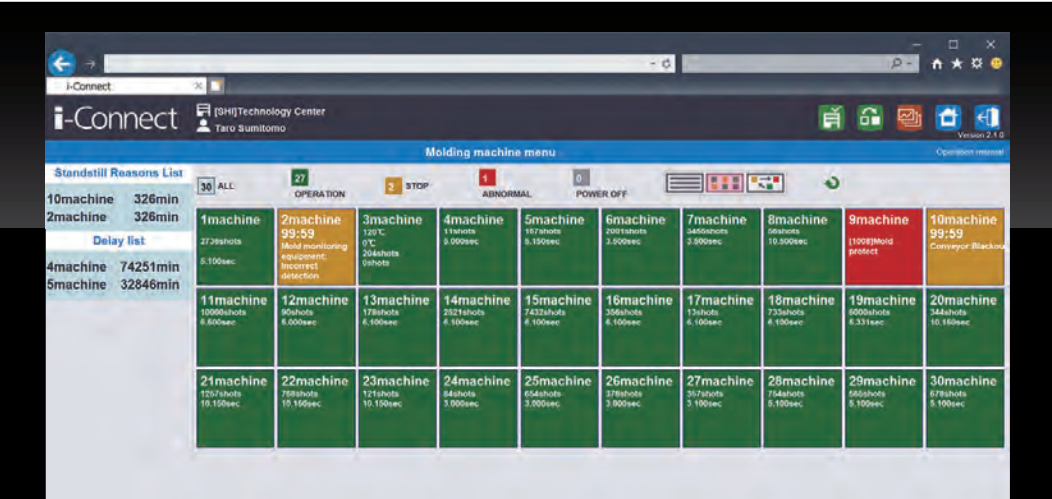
i-Connect

i-Connect
[SHI]Technology Center
Taro Sumitomo

Version 2.1.0

Molding machine menu
Operation manual

Standstill Reasons List
10machine 326min
2machine 326min

Delay list
4machine 74251min
5machine 32846min

30 ALL
27 OPERATION
3 STOP
1 ABNORMAL
0 POWER OFF

1machine
2739shots
5.100sec

2machine
99:59
Mold monitoring equipment: Incorrect detection

3machine
120℃
0℃
204shots
0shots

4machine
11shots
5.000sec

5machine
167shots
5.150sec

6machine
2001shots
3.500sec

7machine
3450shots
3.500sec

8machine
56shots
10.500sec

9machine
[1008]Mold protect

10machine
99:59
Conveyor Blackout

11machine
10000shots
6.500sec

12machine
90shots
6.000sec

13machine
178shots
6.100sec

14machine
2521shots
6.100sec

15machine
7432shots
6.100sec

16machine
356shots
6.100sec

17machine
13shots
6.100sec

18machine
735shots
6.100sec

19machine
6000shots
6.331sec

20machine
344shots
10.150sec

21machine
1257shots
10.150sec

22machine
768shots
10.150sec

23machine
121shots
10.150sec

24machine
84shots
3.000sec

25machine
654shots
3.000sec

26machine
378shots
3.000sec

27machine
357shots
3.100sec

28machine
754shots
5.100sec

29machine
560shots
5.100sec

30machine
678shots
5.100sec